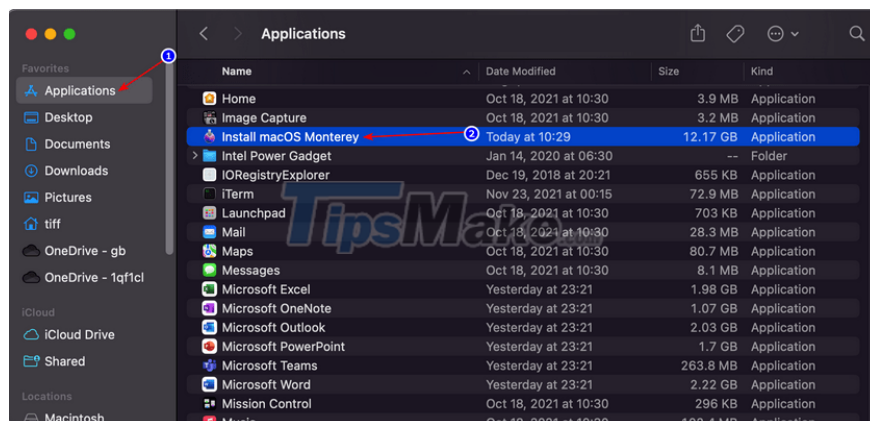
Applications

Favorites
Applications
Desktop
Documents
Downloads
Pictures
tiff
OneDrive - gb
OneDrive - 1qf1cl
iCloud
iCloud Drive
Shared
Locations
Macintosh

1
2

| Name | Date Modified | Size | Kind |
|---|---|---|---|
| Home | Oct 18, 2021 at 10:30 | 3.9 MB | Application |
| Image Capture | Oct 18, 2021 at 10:30 | 3.2 MB | Application |
| Install macOS Monterey | Today at 10:29 | 12.17 GB | Application |
| Intel Power Gadget | Jan 14, 2020 at 06:30 | -- | Folder |
| IORegistryExplorer | Dec 19, 2018 at 20:21 | 655 KB | Application |
| iTerm | Nov 23, 2021 at 00:15 | 72.9 MB | Application |
| Launchpad | Oct 18, 2021 at 10:30 | 703 KB | Application |
| Mail | Oct 18, 2021 at 10:30 | 28.3 MB | Application |
| Maps | Oct 18, 2021 at 10:30 | 80.7 MB | Application |
| Messages | Oct 18, 2021 at 10:30 | 8.1 MB | Application |
| Microsoft Excel | Yesterday at 23:21 | 1.98 GB | Application |
| Microsoft OneNote | Yesterday at 23:21 | 1.07 GB | Application |
| Microsoft Outlook | Yesterday at 23:21 | 2.03 GB | Application |
| Microsoft PowerPoint | Yesterday at 23:21 | 1.7 GB | Application |
| Microsoft Teams | Yesterday at 23:21 | 263.8 MB | Application |
| Microsoft Word | Yesterday at 23:21 | 2.22 GB | Application |
| Mission Control | Oct 18, 2021 at 10:30 | 296 KB | Application |

TipsMake